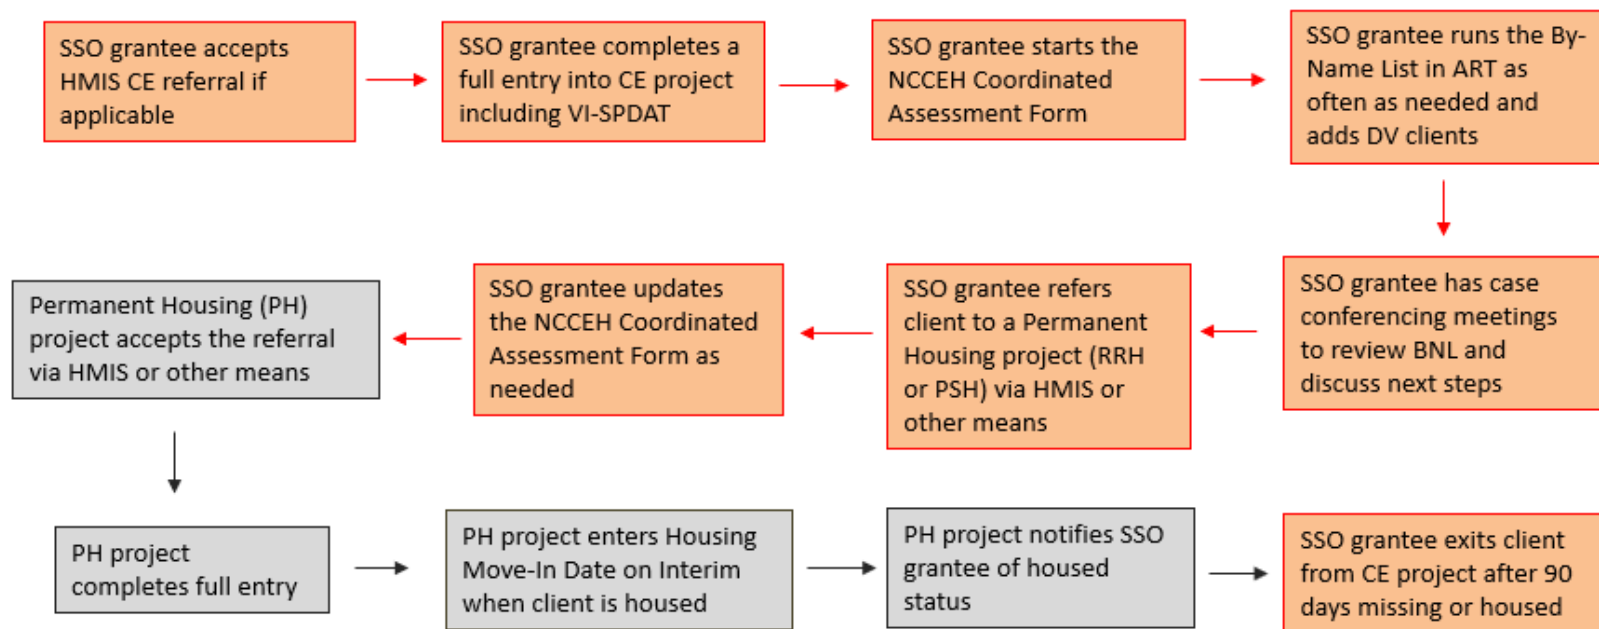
SSO grantee accepts HMIS CE referral if applicable

SSO grantee completes a full entry into CE project including VI-SPDAT

SSO grantee starts the NCCEH Coordinated Assessment Form

SSO grantee runs the By-Name List in ART as often as needed and adds DV clients

SSO grantee has case conferencing meetings to review BNL and discuss next steps

SSO grantee refers client to a Permanent Housing project (RRH or PSH) via HMIS or other means

SSO grantee updates the NCCEH Coordinated Assessment Form as needed

Permanent Housing (PH) project accepts the referral via HMIS or other means

PH project completes full entry

PH project enters Housing Move-In Date on Interim when client is housed

PH project notifies SSO grantee of housed status

SSO grantee exits client from CE project after 90 days missing or housed